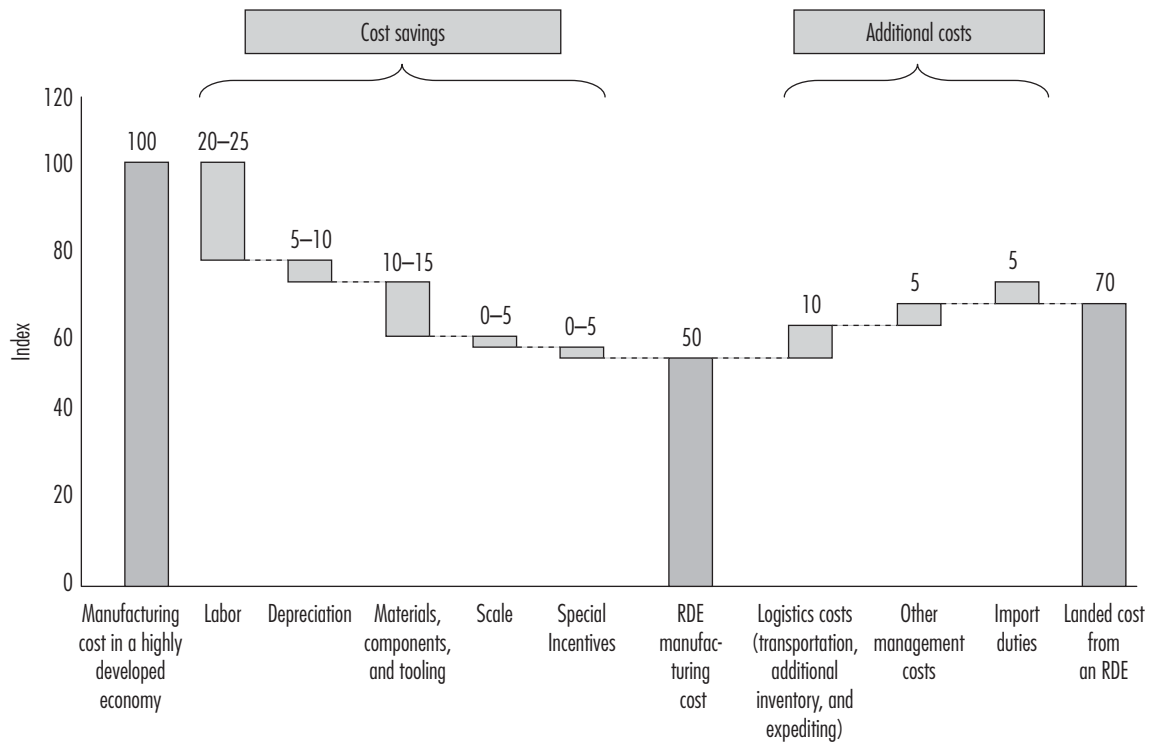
Cost savings

Additional costs

Index

120
100
80
60
40
20
0

100
20–25
5–10
10–15
0–5
0–5
50
10
5
5
70

Manufacturing cost in a highly developed economy

Labor

Depreciation

Materials, components, and tooling

Scale

Special Incentives

RDE manufacturing cost

Logistics costs (transportation, additional inventory, and expediting)

Other management costs

Import duties

Landed cost from an RDE